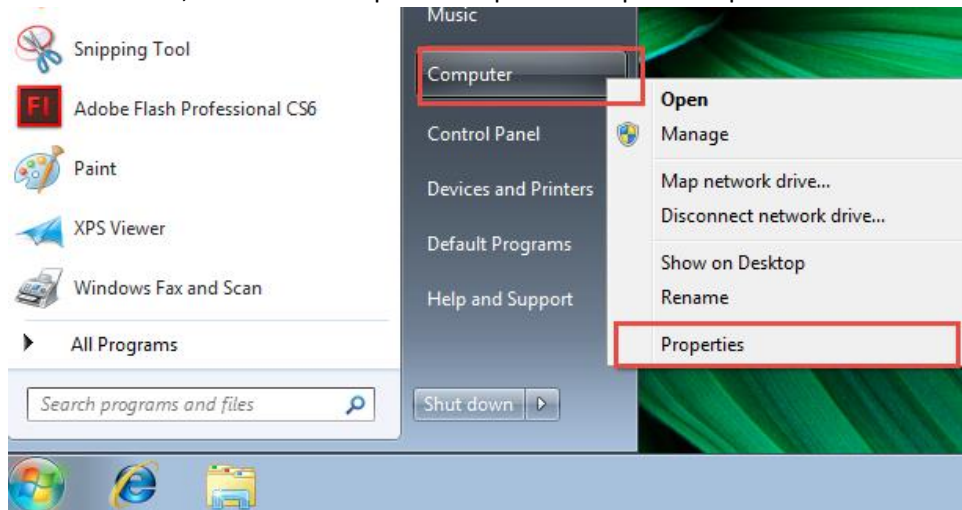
Snipping Tool
Fl Adobe Flash Professional CS6
Paint
XPS Viewer
Windows Fax and Scan
All Programs
Search programs and files

Music
Computer
Control Panel
Devices and Printers
Default Programs
Help and Support
Shut down

Open
Manage
Map network drive...
Disconnect network drive...
Show on Desktop
Rename
Properties